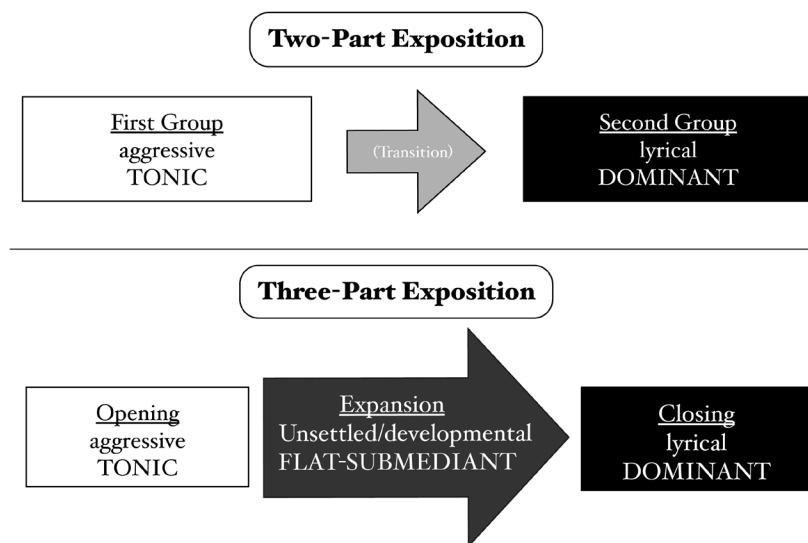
Two-Part Exposition

First Group
aggressive
TONIC

(Transition)

Second Group
lyrical
DOMINANT

Three-Part Exposition

Opening
aggressive
TONIC

Expansion
Unsettled/developmental
FLAT-SUBMEDIANT

Closing
lyrical
DOMINANT